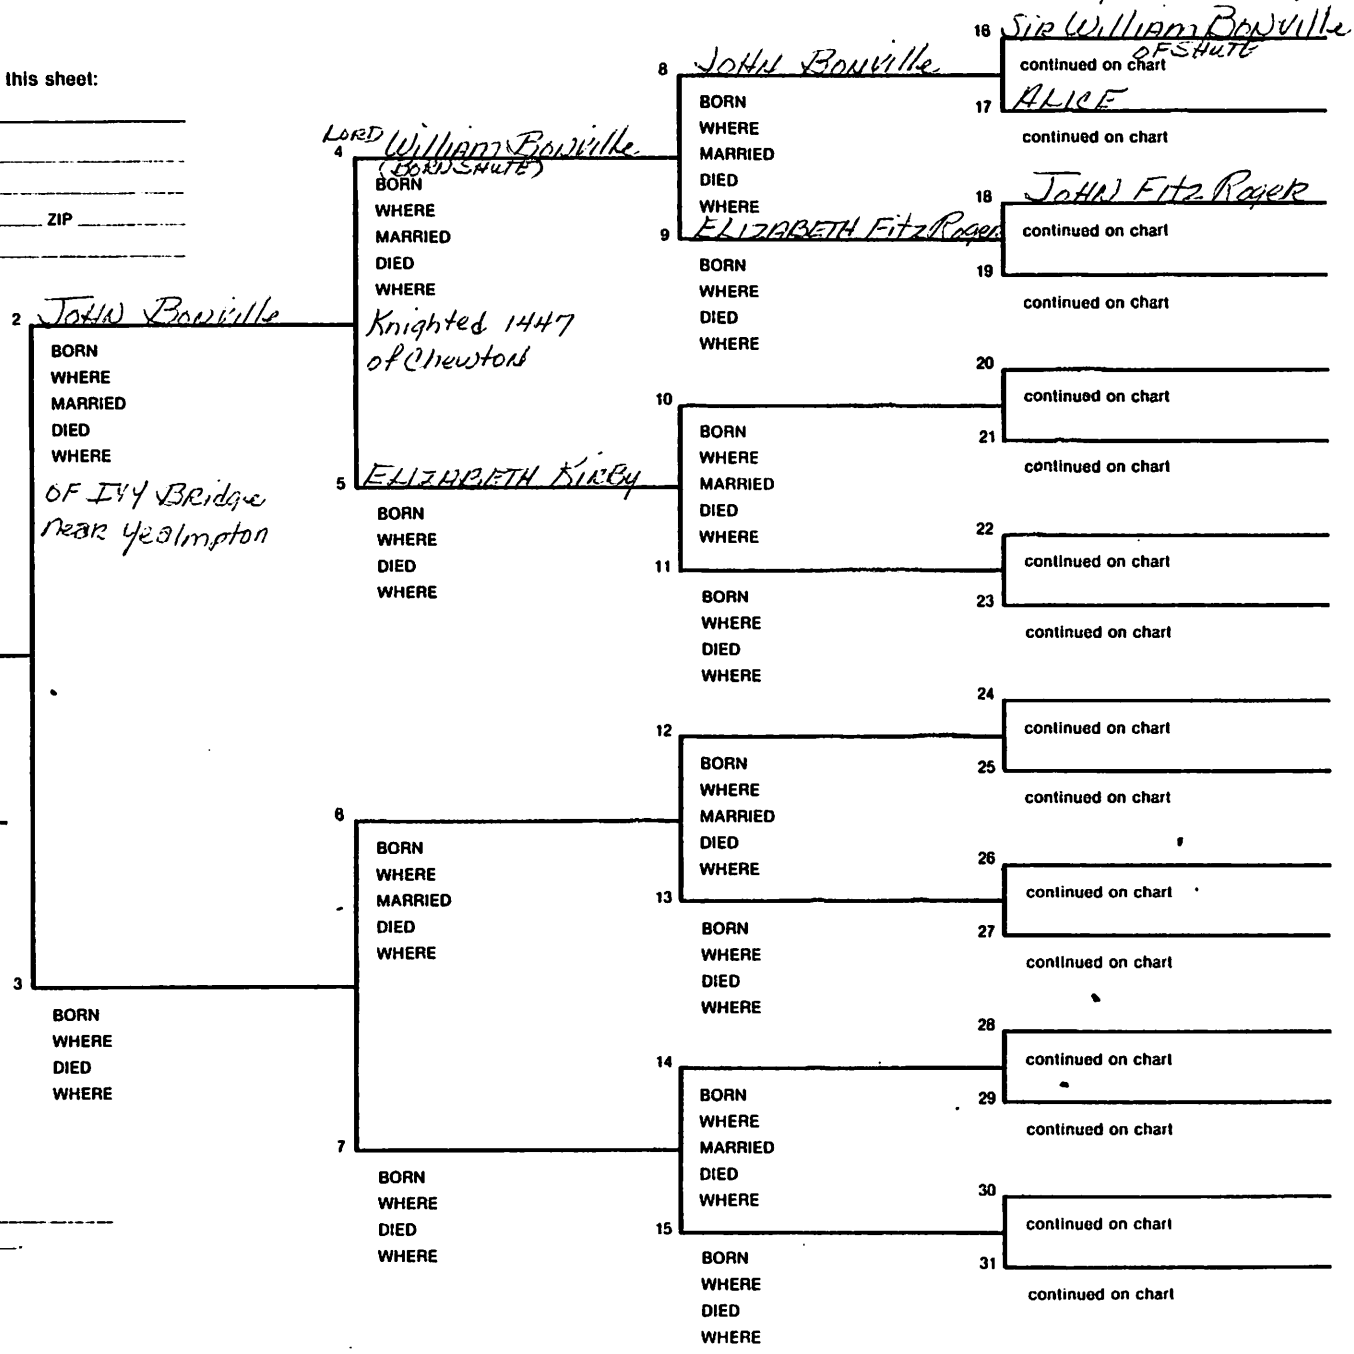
this sheet:

ZIP

2 JOHN Bonville
BORN
WHERE
MARRIED
DIED
WHERE
OF IVY Bridge near Yealmpton

3
BORN
WHERE
DIED
WHERE

4 LORD William Bonville (BORN SHUTE)
BORN
WHERE
MARRIED
DIED
WHERE
Knighted 1447 of Chewton

5 ELIZABETH Kirby
BORN
WHERE
DIED
WHERE

6
BORN
WHERE
MARRIED
DIED
WHERE

7
BORN
WHERE
DIED
WHERE

8 JOHN Bonville
BORN
WHERE
MARRIED
DIED
WHERE

9 ELIZABETH FitzRoger
BORN
WHERE
DIED
WHERE

10
BORN
WHERE
MARRIED
DIED
WHERE

11
BORN
WHERE
DIED
WHERE

12
BORN
WHERE
MARRIED
DIED
WHERE

13
BORN
WHERE
DIED
WHERE

14
BORN
WHERE
MARRIED
DIED
WHERE

15
BORN
WHERE
DIED
WHERE

16 Sir William Bonville OF SHUTE
continued on chart
17 ALICE
continued on chart
18 JOHN FitzRoger
continued on chart
19
continued on chart
20
continued on chart
21
continued on chart
22
continued on chart
23
continued on chart
24
continued on chart
25
continued on chart
26
continued on chart
27
continued on chart
28
continued on chart
29
continued on chart
30
continued on chart
31
continued on chart